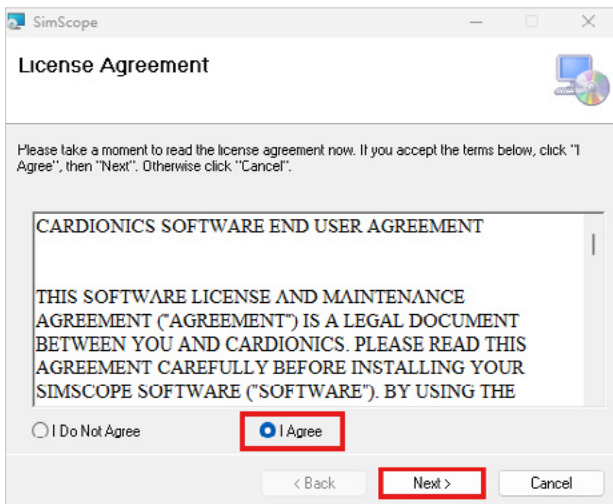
SimScope

License Agreement

Please take a moment to read the license agreement now. If you accept the terms below, click "I Agree", then "Next". Otherwise click "Cancel".

CARDIONICS SOFTWARE END USER AGREEMENT

THIS SOFTWARE LICENSE AND MAINTENANCE AGREEMENT ("AGREEMENT") IS A LEGAL DOCUMENT BETWEEN YOU AND CARDIONICS. PLEASE READ THIS AGREEMENT CAREFULLY BEFORE INSTALLING YOUR SIMSCOPE SOFTWARE ("SOFTWARE"). BY USING THE

I Do Not Agree

I Agree

< Back

Next >

Cancel